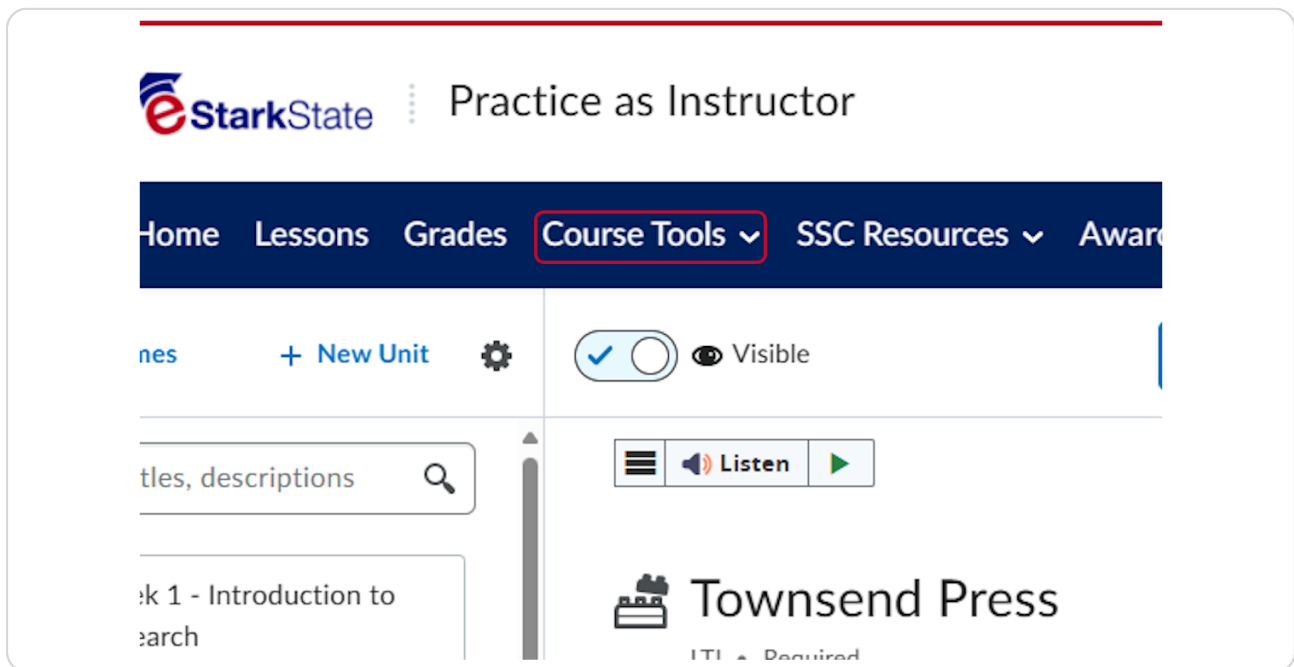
eStarkState

Practice as Instructor

Home Lessons Grades Course Tools SSC Resources Awar

nes + New Unit

Visible

tles, descriptions

Listen

ek 1 - Introduction to earch

Townsend Press

LTI • Required